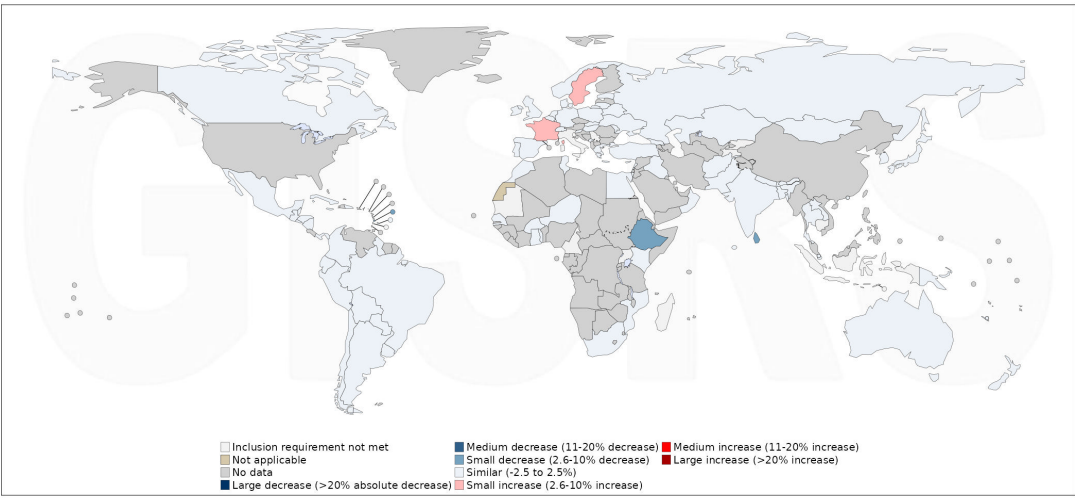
GISRS

Inclusion requirement not met
Not applicable
No data
Large decrease (>20% absolute decrease)
Medium decrease (11-20% decrease)
Small decrease (2.6-10% decrease)
Similar (-2.5 to 2.5%)
Small increase (2.6-10% increase)
Medium increase (11-20% increase)
Large increase (>20% increase)